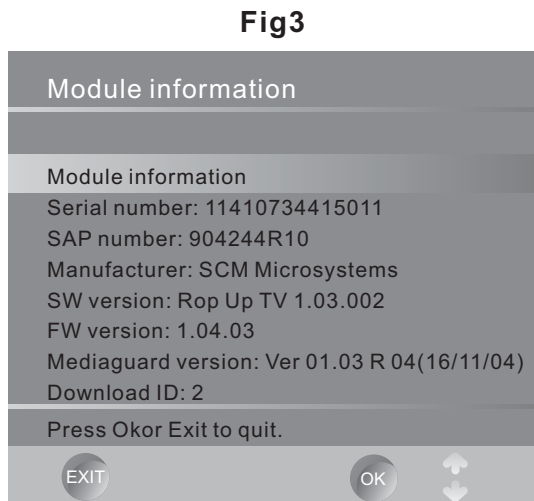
Fig3

Module information

Module information
Serial number: 11410734415011
SAP number: 904244R10
Manufacturer: SCM Microsystems
SW version: Rop Up TV 1.03.002
FW version: 1.04.03
Mediaguard version: Ver 01.03 R 04(16/11/04)
Download ID: 2

Press Okor Exit to quit.

EXIT
OK